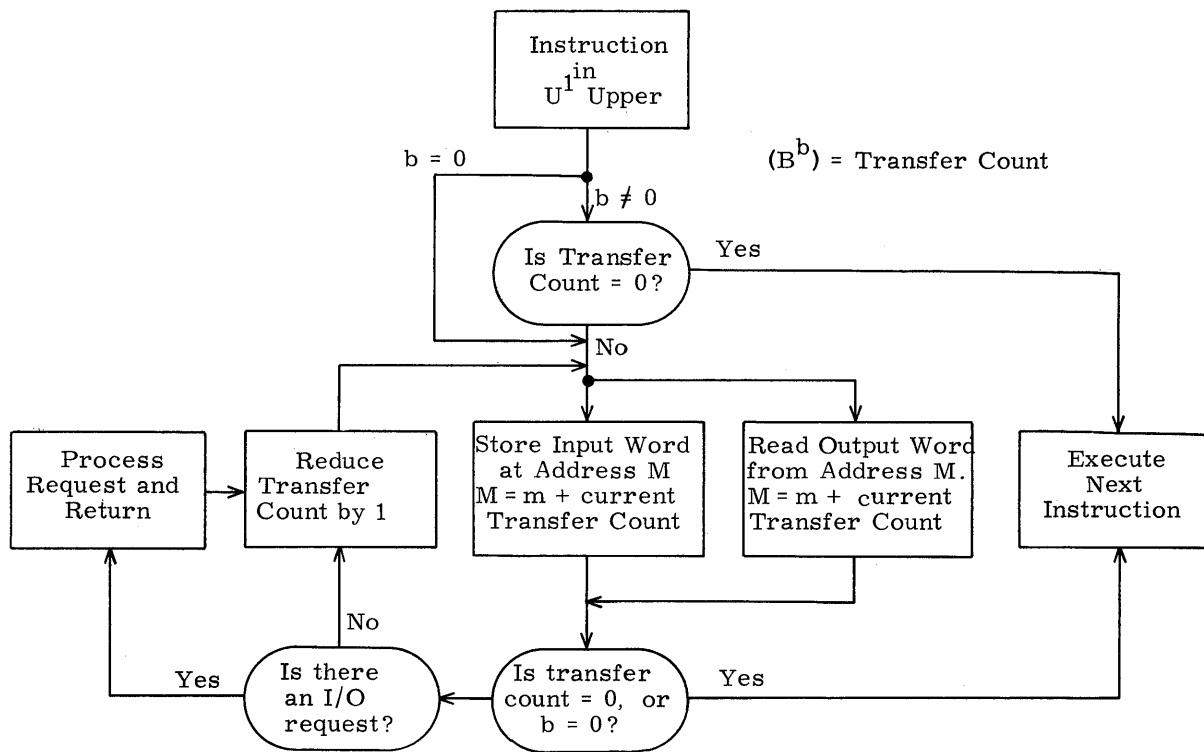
Instruction in $U^1$ Upper

b = 0

$(B^b)$ = Transfer Count

$b \neq 0$

Is Transfer Count = 0?

Yes

No

Process Request and Return

Reduce Transfer Count by 1

Store Input Word at Address M M = m + current Transfer Count

Read Output Word from Address M. M = m + current Transfer Count

Execute Next Instruction

No

Yes

Is there an I/O request?

Is transfer count = 0, or b = 0?

Yes